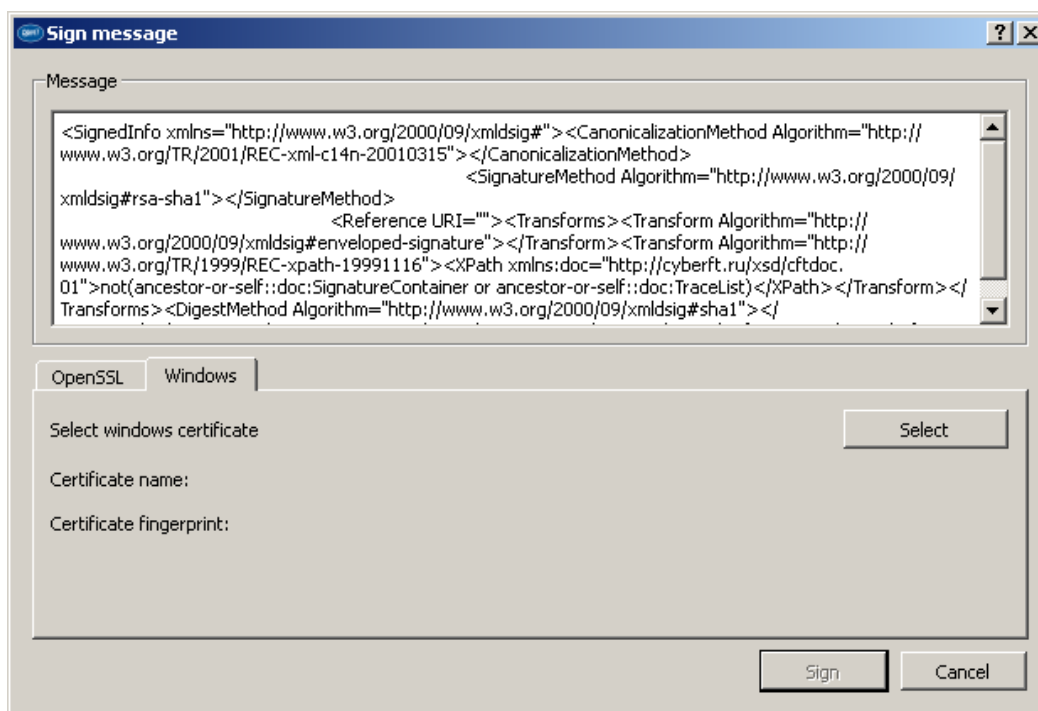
Sign message

? X

Message

<SignedInfo xmlns="http://www.w3.org/2000/09/xmldsig#"><CanonicalizationMethod Algorithm="http://www.w3.org/TR/2001/REC-xml-c14n-20010315"></CanonicalizationMethod>
<SignatureMethod Algorithm="http://www.w3.org/2000/09/xmldsig#rsa-sha1"></SignatureMethod>
<Reference URI=""><Transforms><Transform Algorithm="http://www.w3.org/2000/09/xmldsig#enveloped-signature"></Transform><Transform Algorithm="http://www.w3.org/TR/1999/REC-xpath-19991116"><XPath xmlns:doc="http://cyberft.ru/xsd/cftdoc.01">not(ancestor-or-self::doc:SignatureContainer or ancestor-or-self::doc:TraceList)</XPath></Transform></Transforms><DigestMethod Algorithm="http://www.w3.org/2000/09/xmldsig#sha1"></
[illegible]

OpenSSL

Windows

Select windows certificate

Select

Certificate name:

Certificate fingerprint:

Sign

Cancel